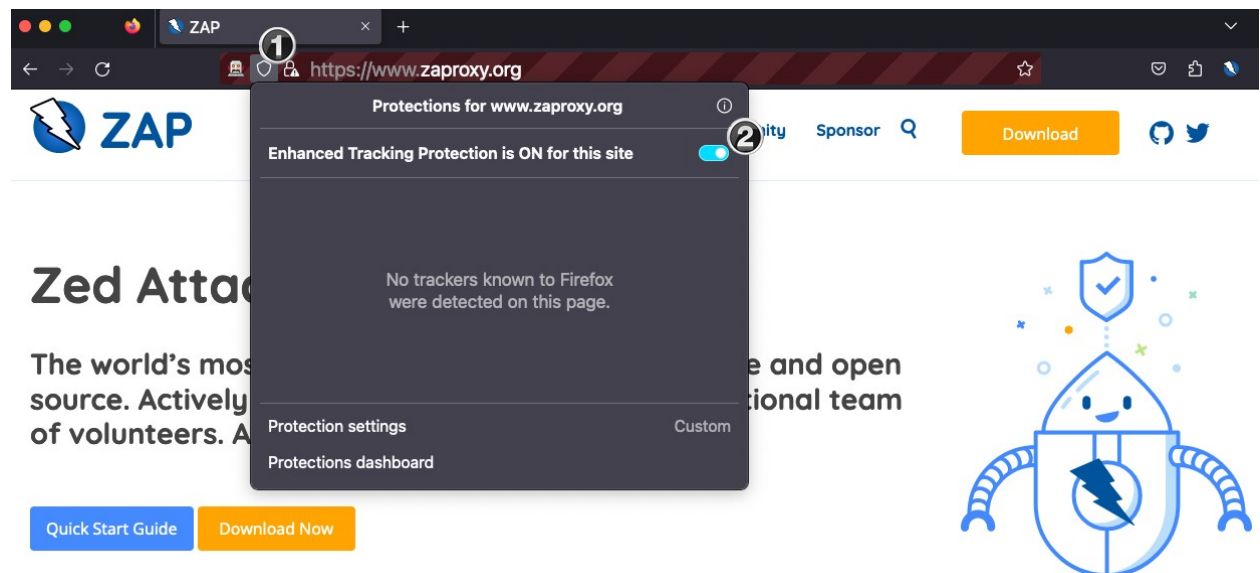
ZAP

1

https://www.zaproxy.org

ZAP

Protections for www.zaproxy.org

2

Enhanced Tracking Protection is ON for this site

No trackers known to Firefox were detected on this page.

Protection settings Custom

Protections dashboard

nity Sponsor

Download

Zed Attac

The world's mos e and open source. Actively tional team of volunteers. A

Quick Start Guide

Download Now